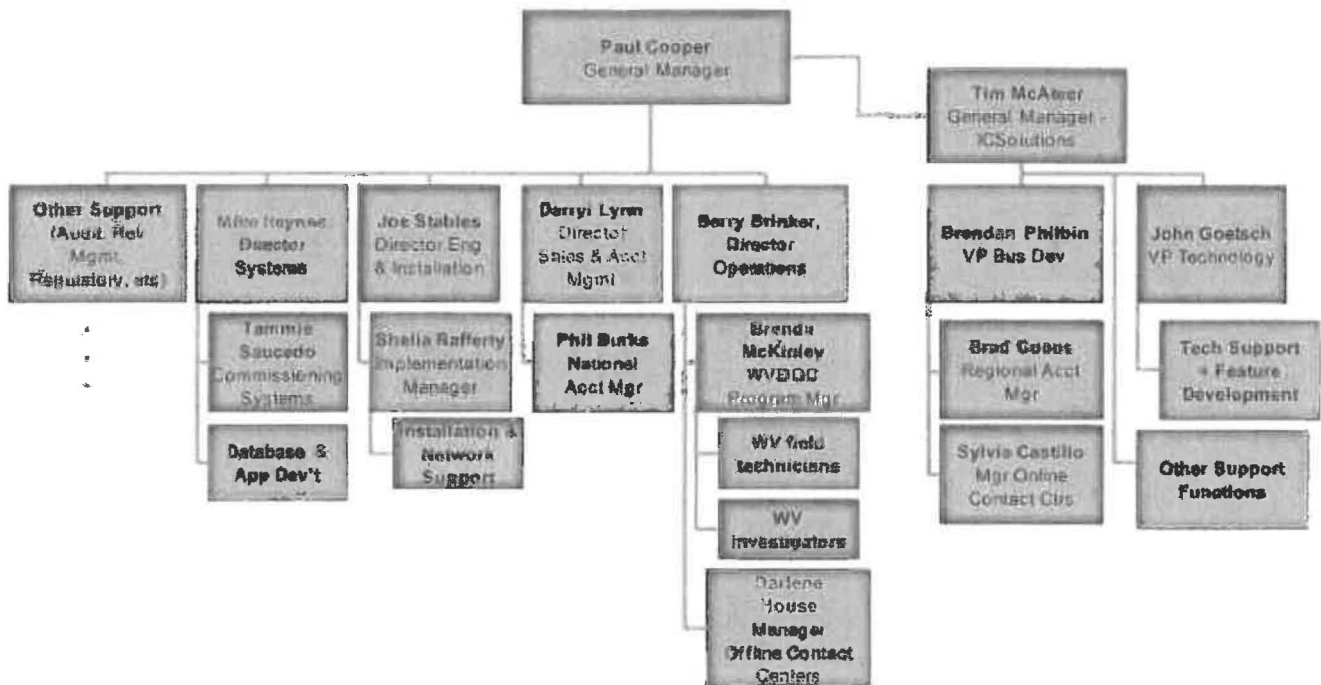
Paul Cooper
General Manager

Tim McAteer
General Manager - XCSolutions

Other Support (Audit, Rel Mgmt, Regulatory, etc)

Mike Haynes
Director Systems

Joe Stables
Director Eng & Installation

Darryl Lynn
Director Sales & Acct Mgmt

Barry Brinker, Director Operations

Brendan Philbin
VP Bus Dev

John Goetsch
VP Technology

Tammie Saucedo
Commissioning Systems

Shelia Rafferty
Implementation Manager

Phil Burks
National Acct Mgr

Brenda McKinley
WVDOC Program Mgr

Brad Coons
Regional Acct Mgr

Tech Support + Feature Development

Database & App Dev't

Installation & Network Support

WV field technicians

Sylvia Castillo
Mgr Online Contact Ctrs

Other Support Functions

WV investigators

Darlene House
Manager Offline Contact Centers